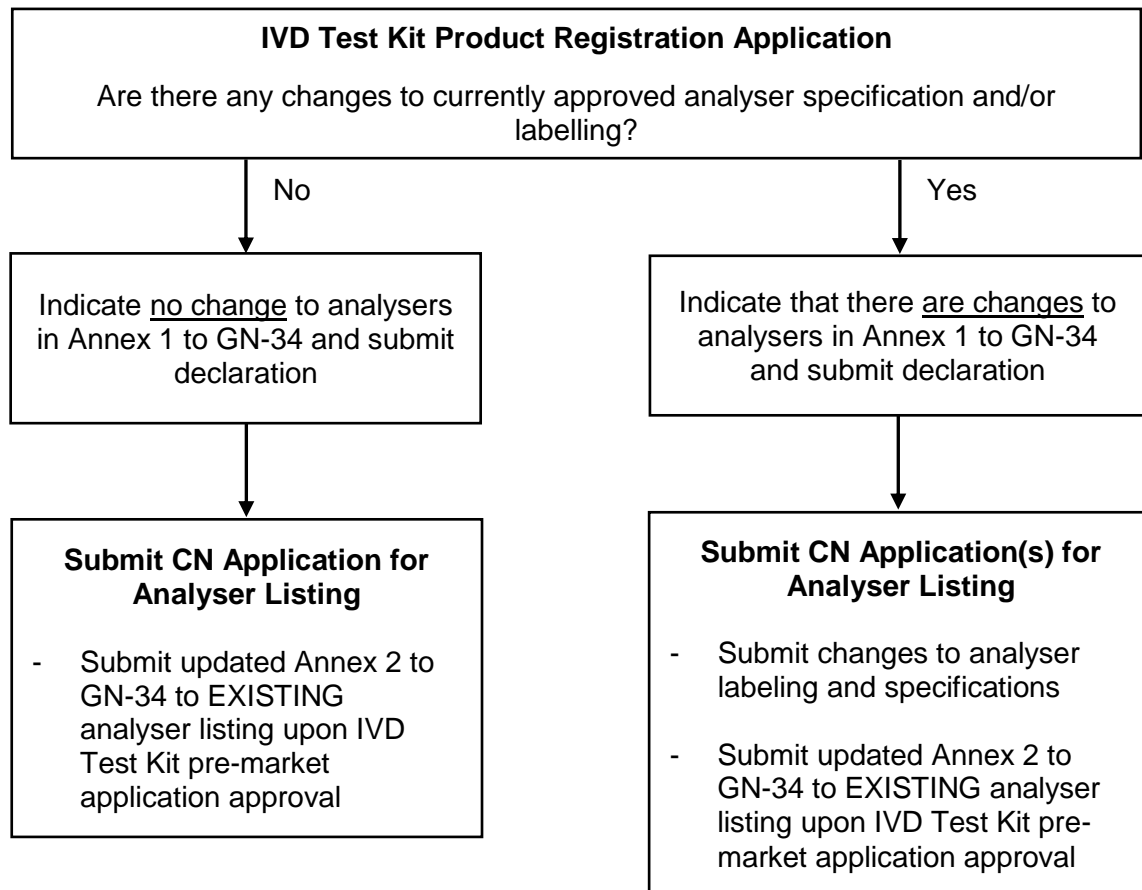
**IVD Test Kit Product Registration Application**

Are there any changes to currently approved analyser specification and/or labelling?

No

Yes

Indicate no change to analysers in Annex 1 to GN-34 and submit declaration

Indicate that there are changes to analysers in Annex 1 to GN-34 and submit declaration

**Submit CN Application for Analyser Listing**

- Submit updated Annex 2 to GN-34 to EXISTING analyser listing upon IVD Test Kit pre-market application approval

**Submit CN Application(s) for Analyser Listing**

- Submit changes to analyser labeling and specifications

- Submit updated Annex 2 to GN-34 to EXISTING analyser listing upon IVD Test Kit premarket application approval